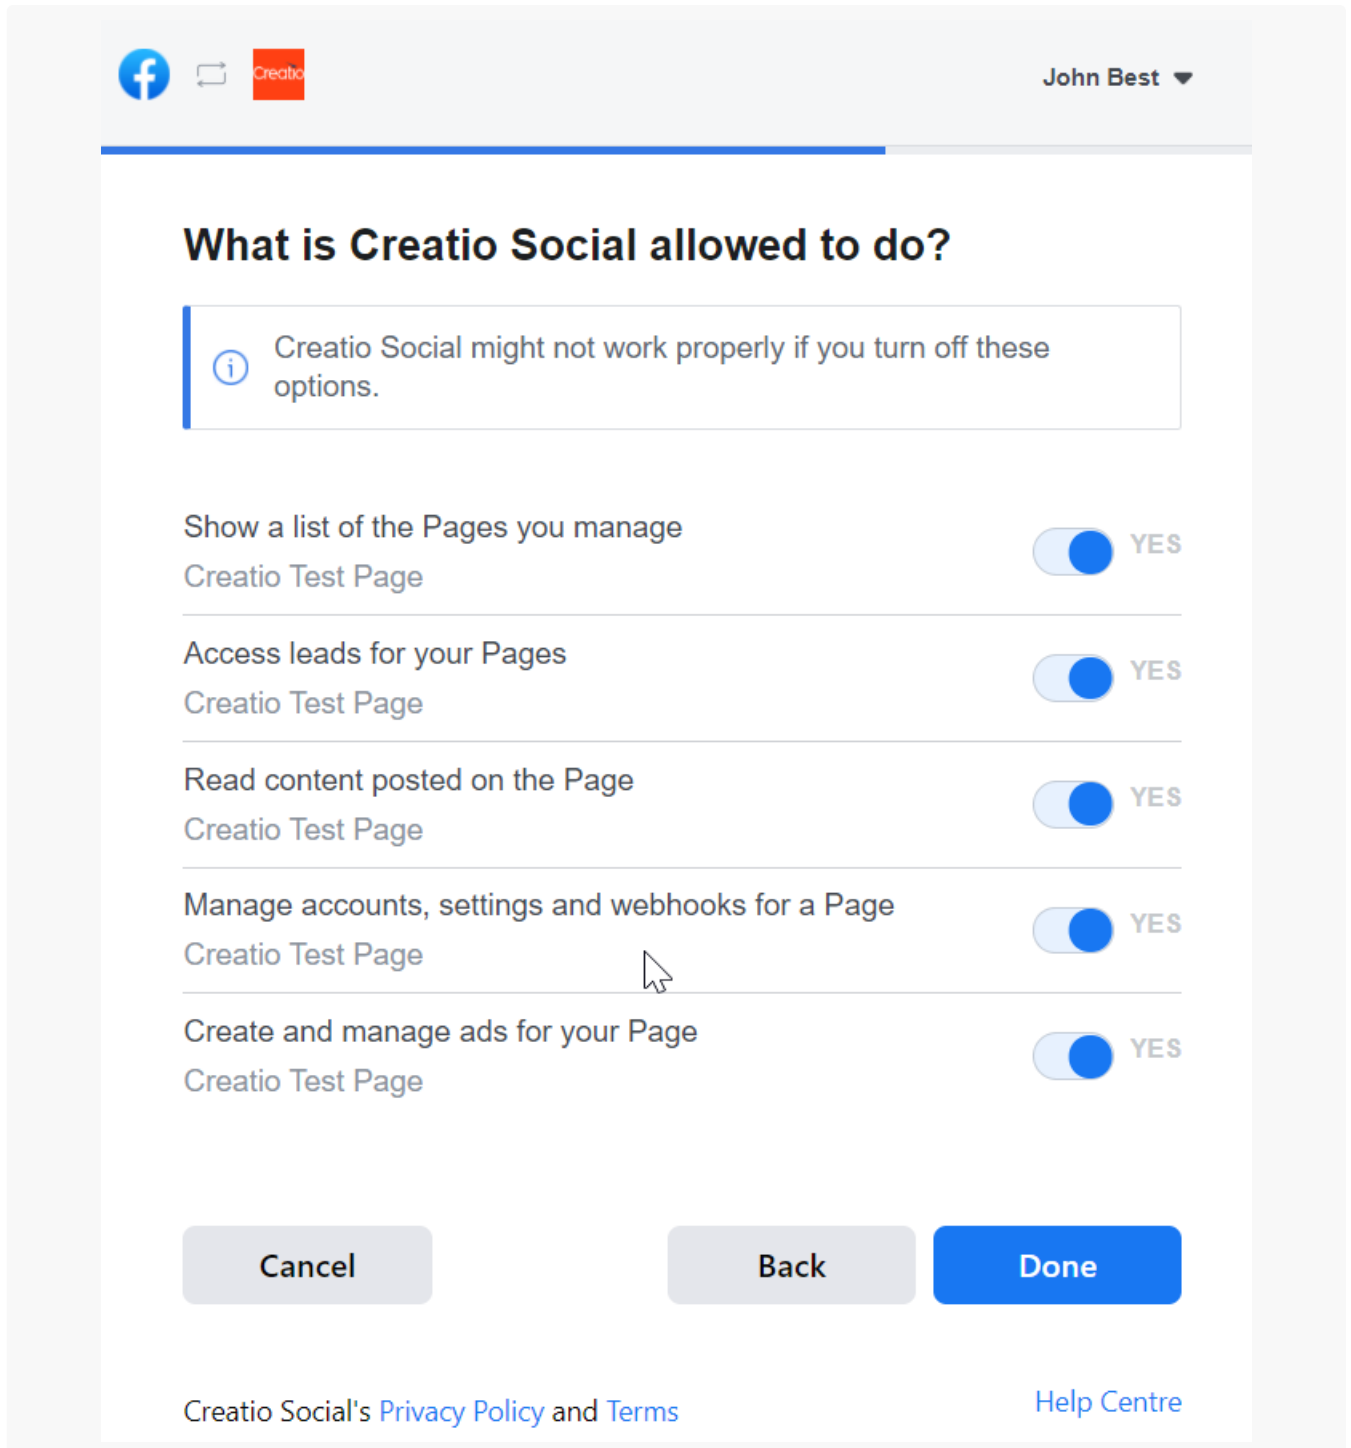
Creatio

John Best

What is Creatio Social allowed to do?

Creatio Social might not work properly if you turn off these options.

Show a list of the Pages you manage
Creatio Test Page
YES

Access leads for your Pages
Creatio Test Page
YES

Read content posted on the Page
Creatio Test Page
YES

Manage accounts, settings and webhooks for a Page
Creatio Test Page
YES

Create and manage ads for your Page
Creatio Test Page
YES

Cancel

Back

Done

Creatio Social's Privacy Policy and Terms

Help Centre